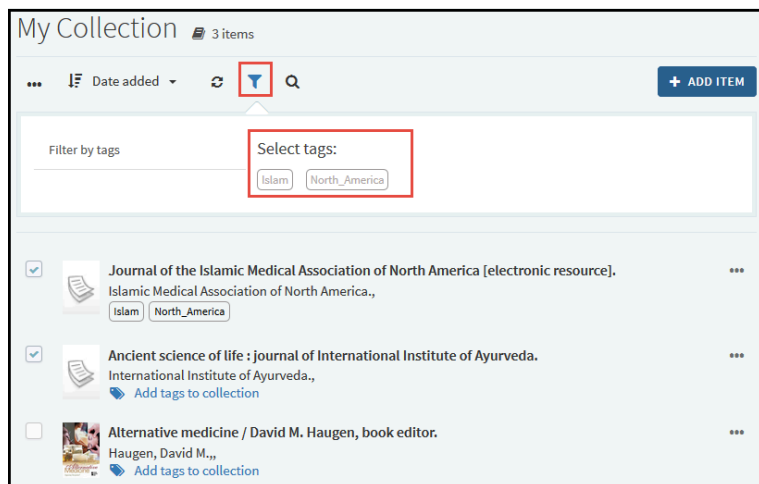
My Collection 3 items

••• Date added

ADD ITEM

Filter by tags

Select tags:

Islam North_America

Journal of the Islamic Medical Association of North America [electronic resource].
Islamic Medical Association of North America.,
Islam North_America

•••

Ancient science of life : journal of International Institute of Ayurveda.
International Institute of Ayurveda.,
Add tags to collection

•••

Alternative medicine / David M. Haugen, book editor.
Haugen, David M.,,
Add tags to collection

•••